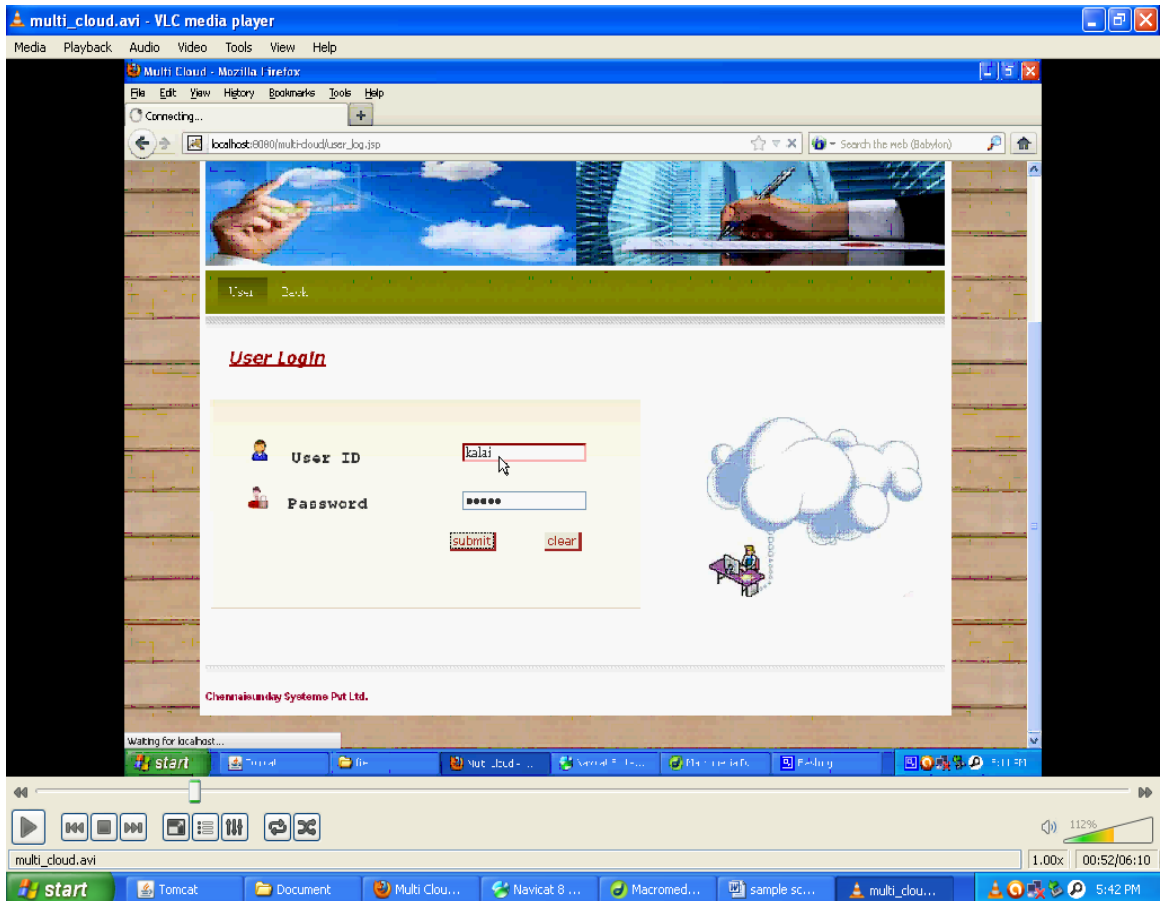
multi_cloud.avi - VLC media player

Media Playback Audio Video Tools View Help

Multi Cloud - Mozilla Firefox

File Edit View History Bookmarks Tools Help

Connecting...

localhost:8080/multi-cloud/user_log.jsp

Search the web (Babylon)

User Back

User Login

User ID kalai

Password •••••

submit clear

Chennaisunday Systems Pvt Ltd.

Waiting for localhost...

start Tomcat file Multi Cloud - ... Navicat 8 ... Macromedia ... Editing

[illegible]

multi_cloud.avi

112%

1.00x 00:52/06:10

start Tomcat Document Multi Clou... Navicat 8 ... Macromed... sample sc... multi_clou... 5:42 PM